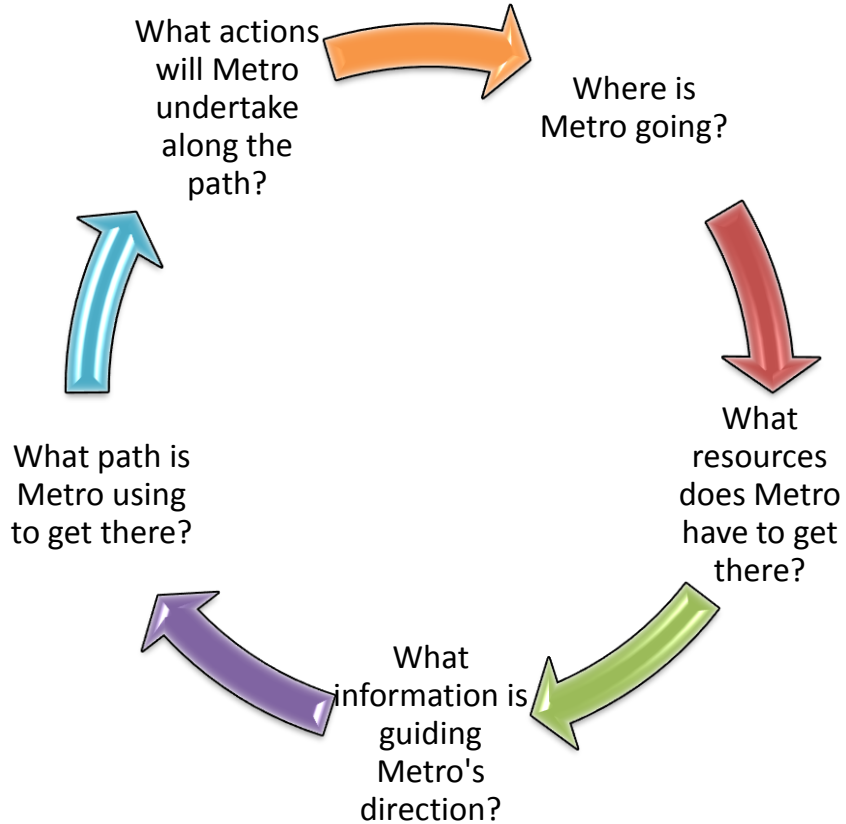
Where is Metro going?

What resources does Metro have to get there?

What information is guiding Metro's direction?

What path is Metro using to get there?

What actions will Metro undertake along the path?